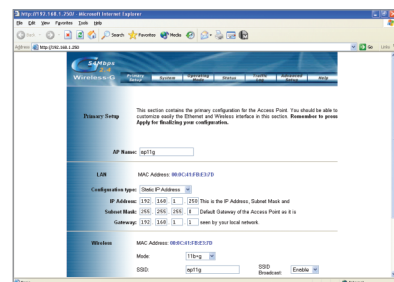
http://192.168.1.250/ - Microsoft Internet Explorer

File Edit View Favorites Tools Help

Back Search Favorites Media

Address http://192.168.1.250/ Go Links

54Mbps 2.4GHz

Wireless-G

Primary Setup | System | Operating Mode | Status | Tools | Advanced Setup | Help

Primary Setup

This section contains the primary configuration for the Access Point. You should be able to customize easily the Ethernet and Wireless interface in this section. Remember to press Apply for finalizing your configuration.

AP Name: ap11g

LAN

MAC Address: 00:0C:41:FB:E3:7D

Configuration type: Static IP Address

IP Address: 192 . 168 . 1 . 250 This is the IP Address, Subnet Mask and

Subnet Mask: 255 . 255 . 255 . 0 Default Gateway of the Access Point as it is

Gateway: 192 . 168 . 1 . 1 seen by your local network.

Wireless

MAC Address: 00:0C:41:FB:E3:7D

Mode: 11b+g

SSID: ap11g

SSID Broadcast: Enable